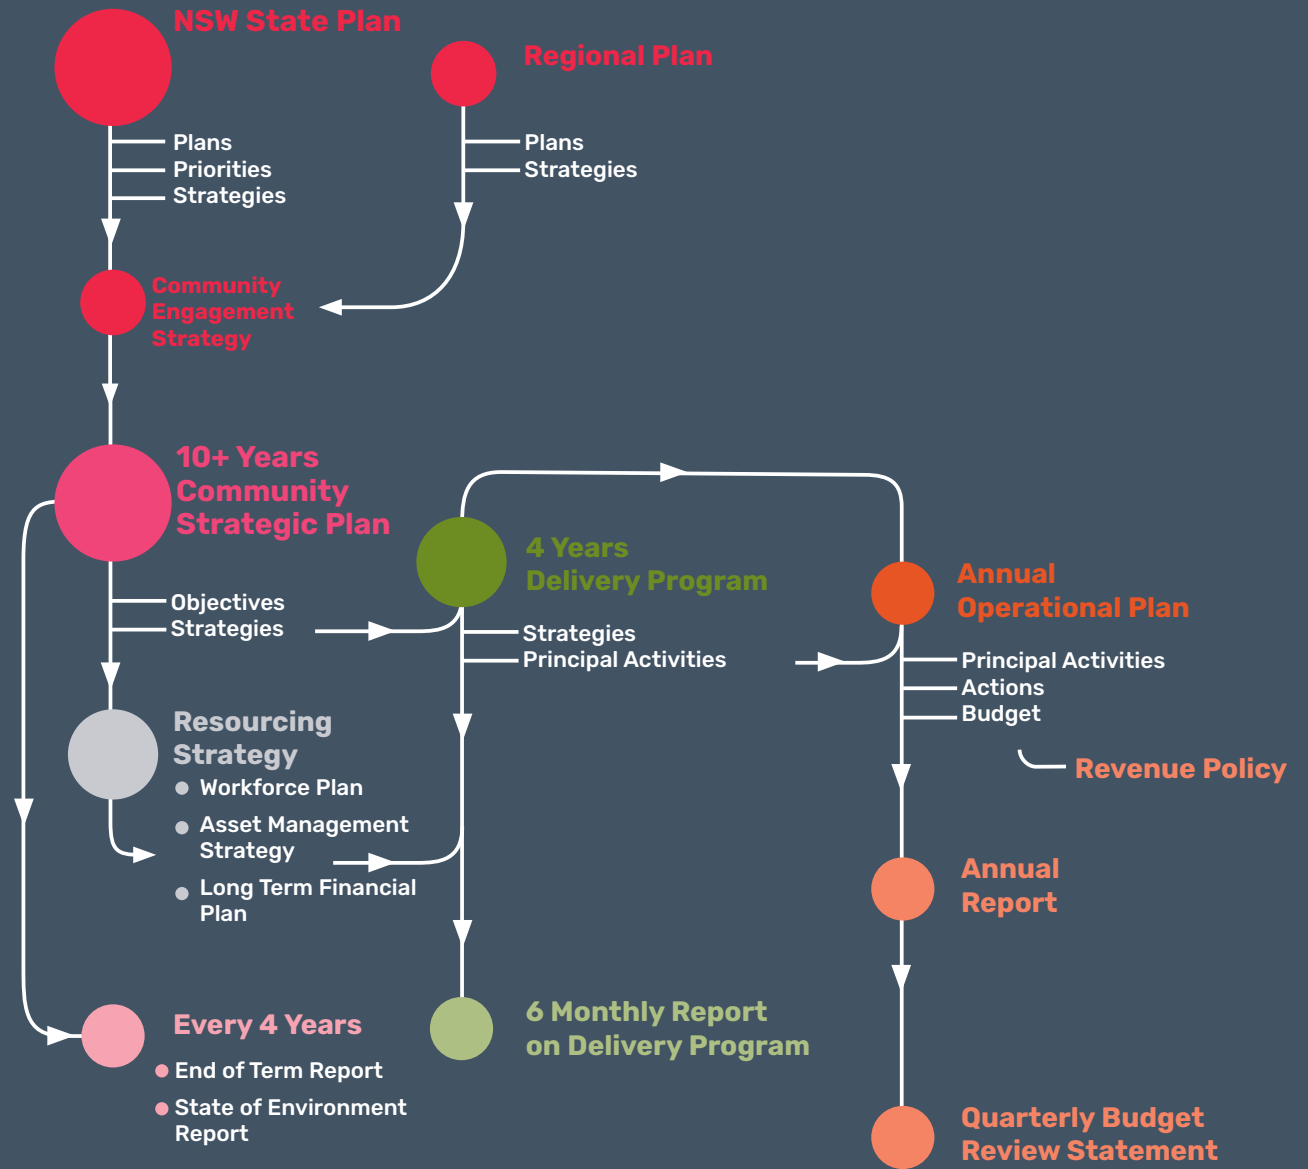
NSW State Plan

Plans
Priorities
Strategies

Regional Plan

Plans
Strategies

Community Engagement Strategy

10+ Years Community Strategic Plan

Objectives
Strategies

4 Years Delivery Program

Strategies
Principal Activities

Annual Operational Plan

Principal Activities
Actions
Budget

Revenue Policy

Resourcing Strategy

- Workforce Plan
- Asset Management Strategy
- Long Term Financial Plan

Annual Report

Every 4 Years

- End of Term Report
- State of Environment Report

6 Monthly Report on Delivery Program

Quarterly Budget Review Statement